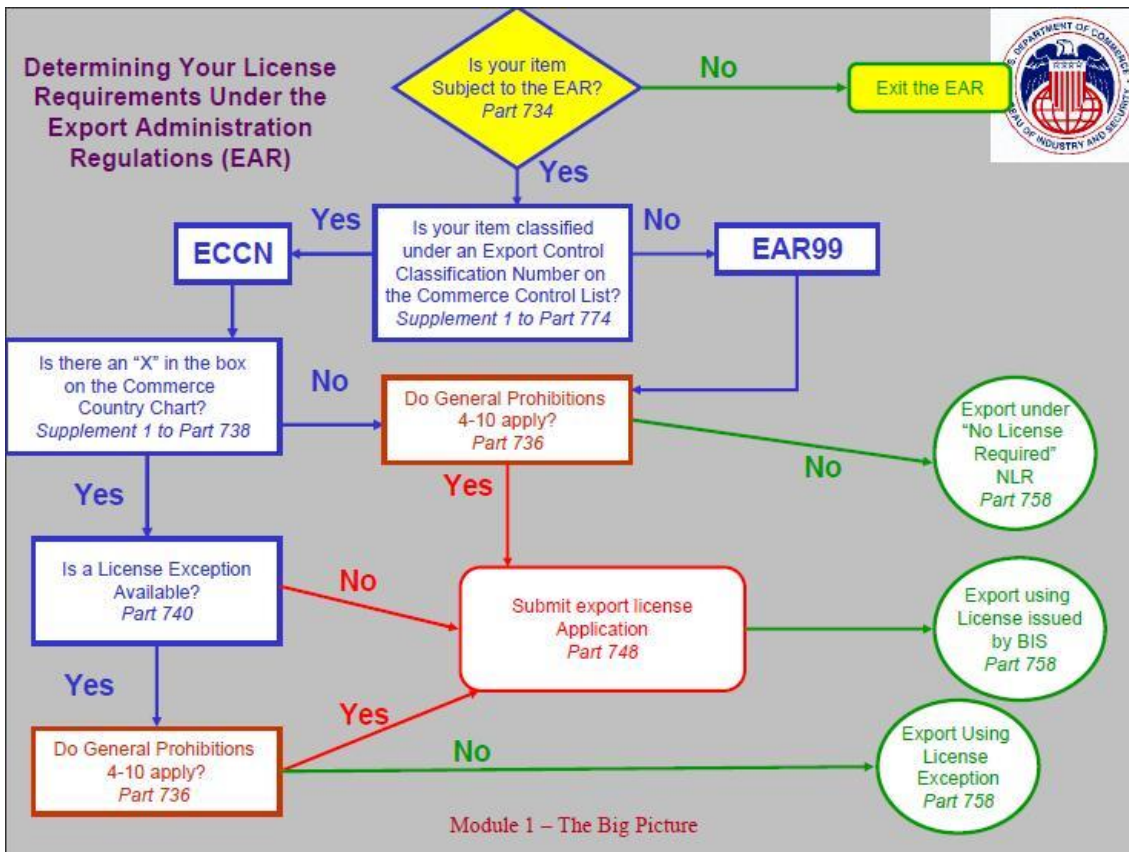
Determining Your License Requirements Under the Export Administration Regulations (EAR)

Is your item Subject to the EAR? *Part 734*

No

Exit the EAR

U.S. DEPARTMENT OF COMMERCE BUREAU OF INDUSTRY AND SECURITY

Yes

Yes

Is your item classified under an Export Control Classification Number on the Commerce Control List? *Supplement 1 to Part 774*

No

ECCN

EAR99

Is there an "X" in the box on the Commerce Country Chart? *Supplement 1 to Part 738*

No

Do General Prohibitions 4-10 apply? *Part 736*

Export under "No License Required" NLR *Part 758*

No

Yes

Yes

Is a License Exception Available? *Part 740*

No

Submit export license Application *Part 748*

Export using License issued by BIS *Part 758*

Yes

Yes

Do General Prohibitions 4-10 apply? *Part 736*

No

Export Using License Exception *Part 758*

Module 1 – The Big Picture